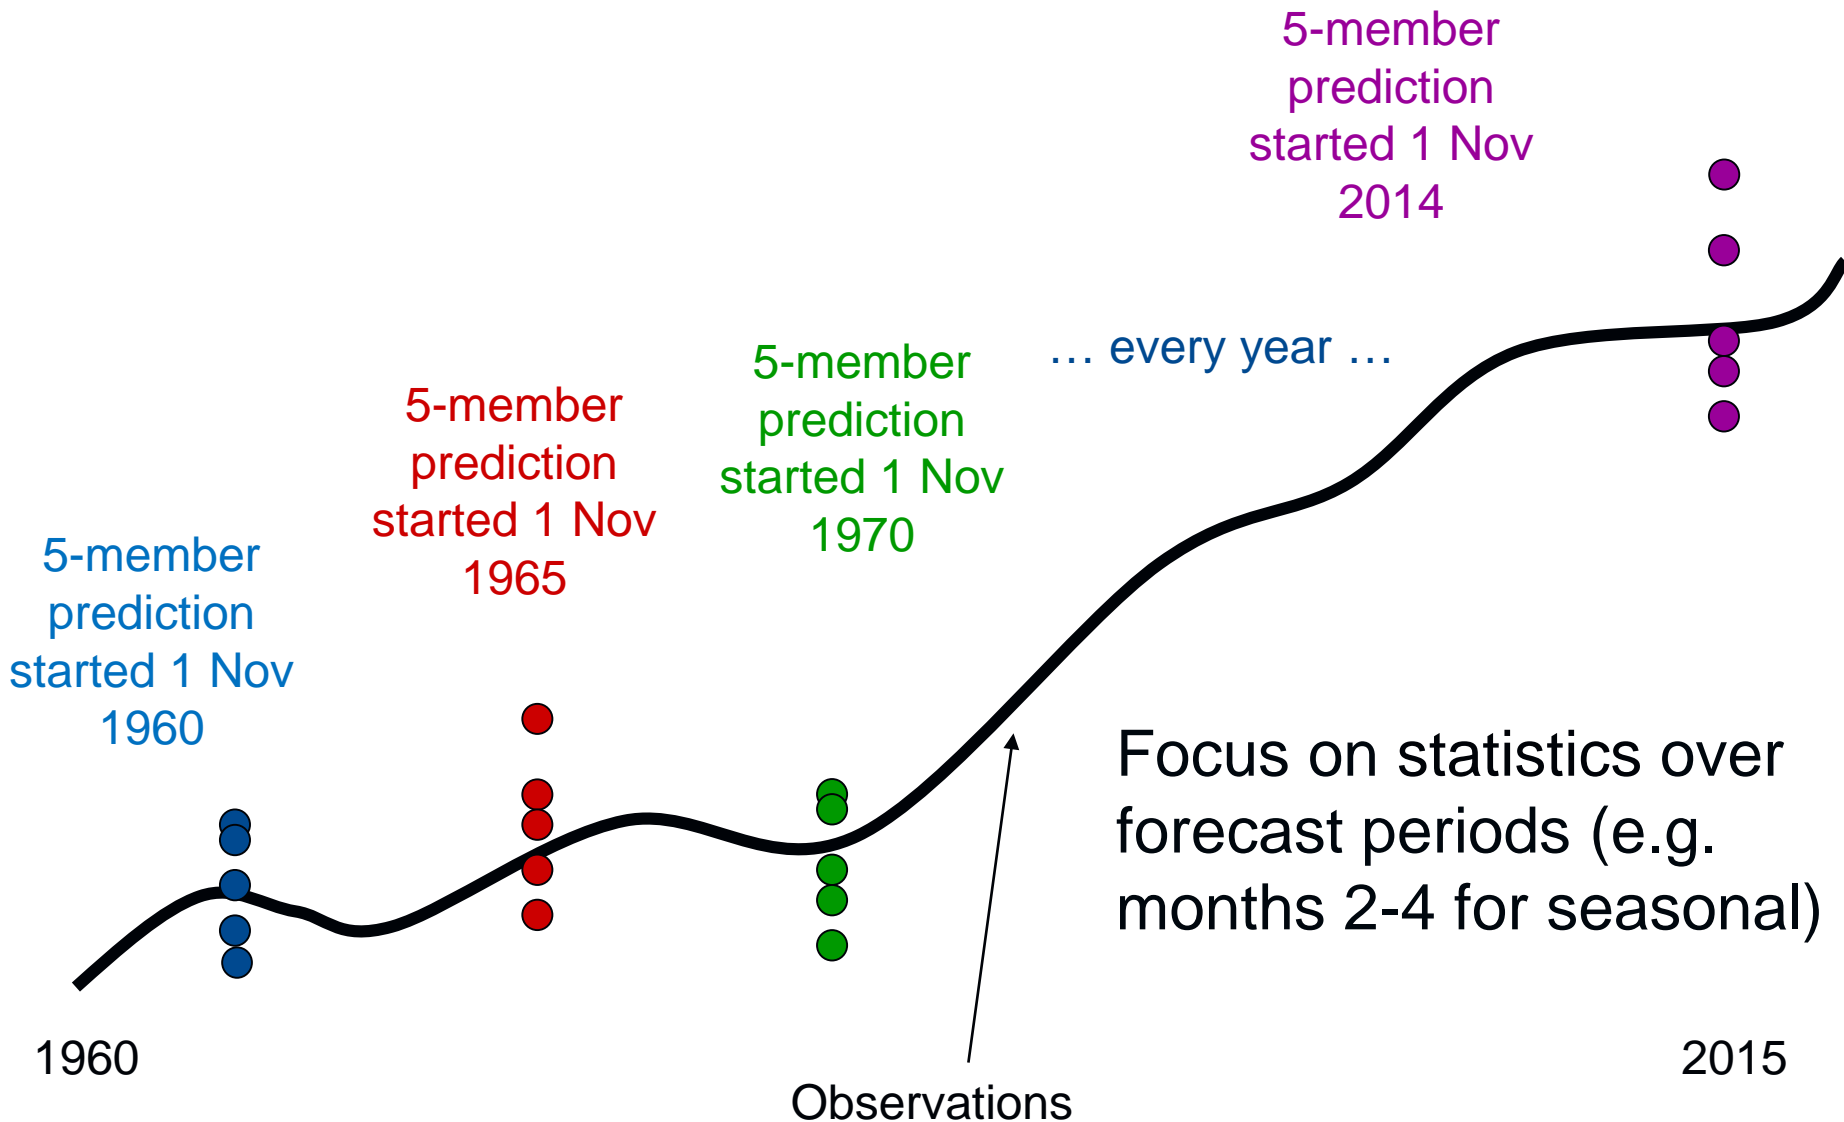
5-member prediction started 1 Nov 2014

5-member prediction started 1 Nov 1965

5-member prediction started 1 Nov 1970

… every year …

5-member prediction started 1 Nov 1960

Focus on statistics over forecast periods (e.g. months 2-4 for seasonal)

1960

2015

Observations